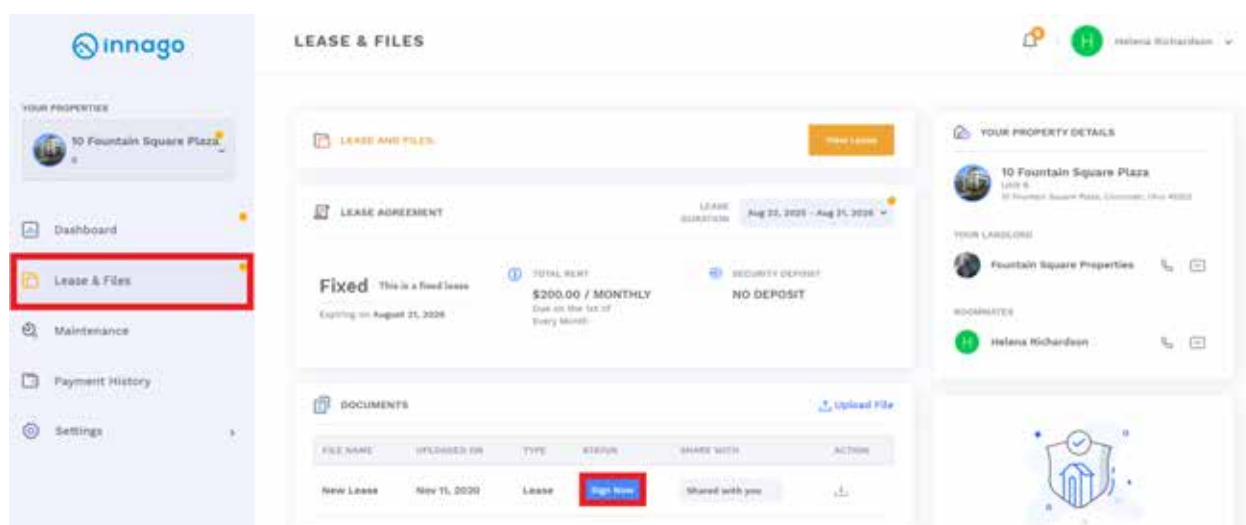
innago

LEASE & FILES

H Helena Richardson

YOUR PROPERTIES

10 Fountain Square Plaza

Dashboard

Lease & Files

Maintenance

Payment History

Settings

LEASE AND FILES

View Lease

LEASE AGREEMENT

LEASE DURATION Aug 22, 2025 - Aug 21, 2026

Fixed This is a fixed lease

Expiring on August 21, 2026

TOTAL RENT

$200.00 / MONTHLY

Due on the 1st of Every Month

SECURITY DEPOSIT

NO DEPOSIT

DOCUMENTS

Upload File

| FILE NAME | UPLOADED ON | TYPE | STATUS | SHARE WITH | ACTION |
|---|---|---|---|---|---|
| New Lease | Nov 11, 2020 | Lease | Sign Now | Shared with you | |

YOUR PROPERTY DETAILS

10 Fountain Square Plaza

Unit 6

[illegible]

YOUR LANDLORD

Fountain Square Properties

ROOMMATES

H Helena Richardson